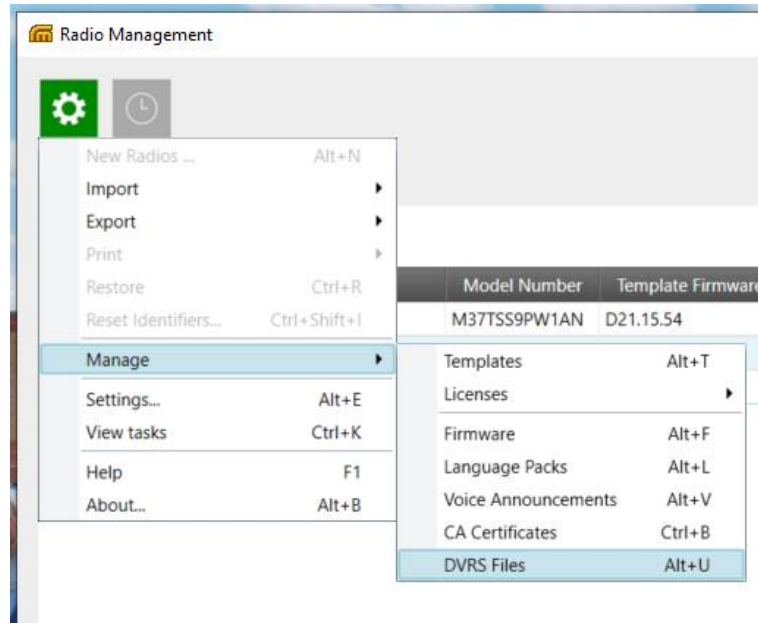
Radio Management

New Radios ... Alt+N
Import
Export
Print
Restore Ctrl+R
Reset Identifiers... Ctrl+Shift+I
Manage
Settings... Alt+E
View tasks Ctrl+K
Help F1
About... Alt+B

| Model Number | Template Firmwar |
|---|---|
| M37TSS9PW1AN | D21.15.54 |

Templates Alt+T
Licenses
Firmware Alt+F
Language Packs Alt+L
Voice Announcements Alt+V
CA Certificates Ctrl+B
DVRS Files Alt+U